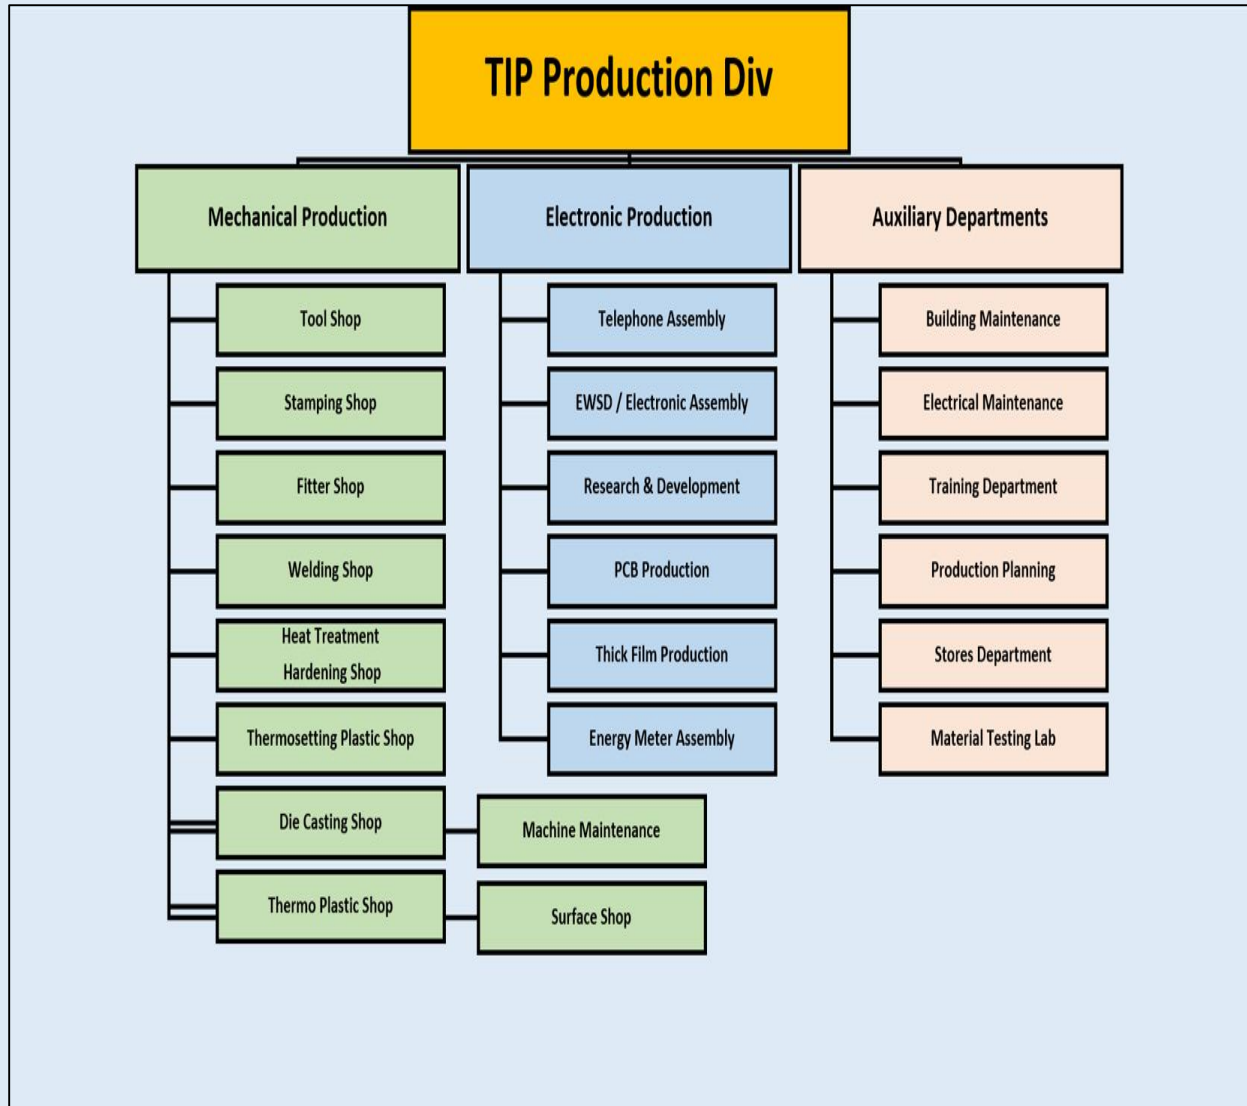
TIP Production Div

Mechanical Production

Tool Shop

Stamping Shop

Fitter Shop

Welding Shop

Heat Treatment Hardening Shop

Thermosetting Plastic Shop

Die Casting Shop

Machine Maintenance

Thermo Plastic Shop

Surface Shop

Electronic Production

Telephone Assembly

EWSD / Electronic Assembly

Research & Development

PCB Production

Thick Film Production

Energy Meter Assembly

Auxiliary Departments

Building Maintenance

Electrical Maintenance

Training Department

Production Planning

Stores Department

Material Testing Lab